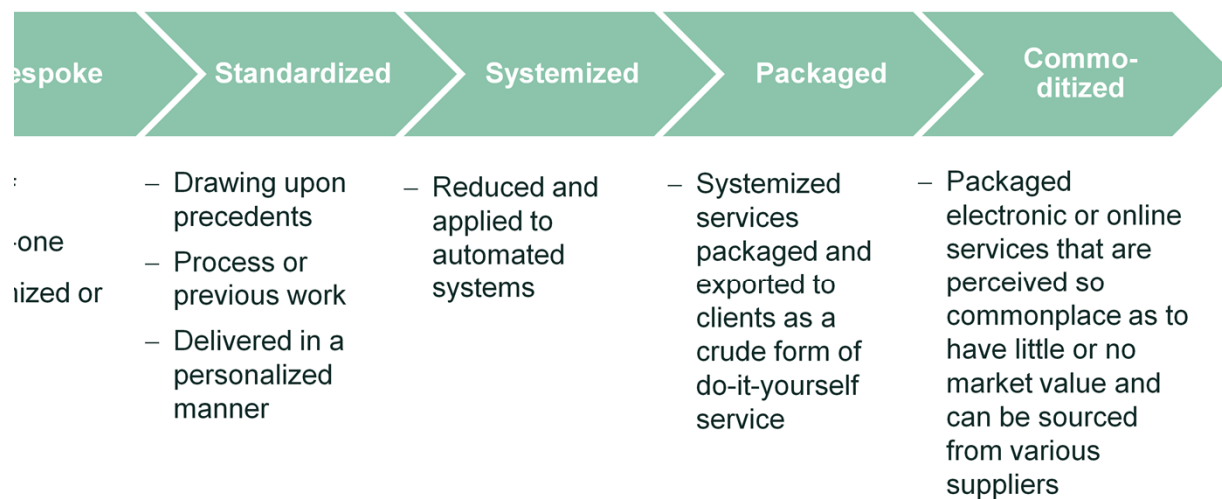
espoke

Standardized

Systemized

Packaged

Commoditized

:

-one

nized or

– Drawing upon precedents
– Process or previous work
– Delivered in a personalized manner

– Reduced and applied to automated systems

– Systemized services packaged and exported to clients as a crude form of do-it-yourself service

– Packaged electronic or online services that are perceived so commonplace as to have little or no market value and can be sourced from various suppliers